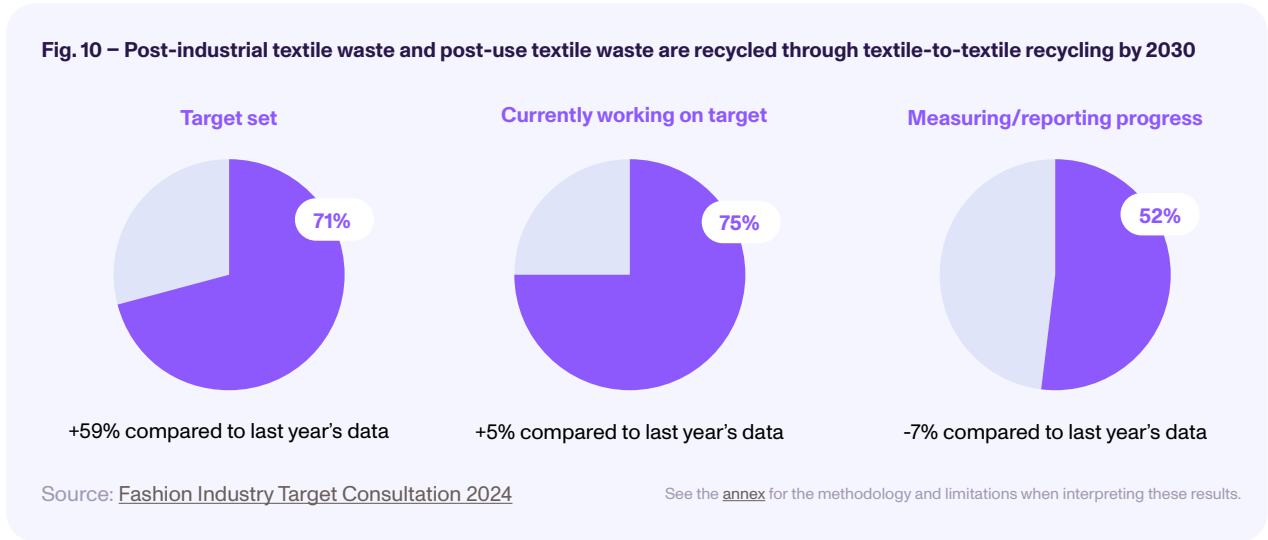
Fig. 10 – Post-industrial textile waste and post-use textile waste are recycled through textile-to-textile recycling by 2030

Target set

71%

+59% compared to last year's data

Currently working on target

75%

+5% compared to last year's data

Measuring/reporting progress

52%

-7% compared to last year's data

Source: Fashion Industry Target Consultation 2024

See the annex for the methodology and limitations when interpreting these results.